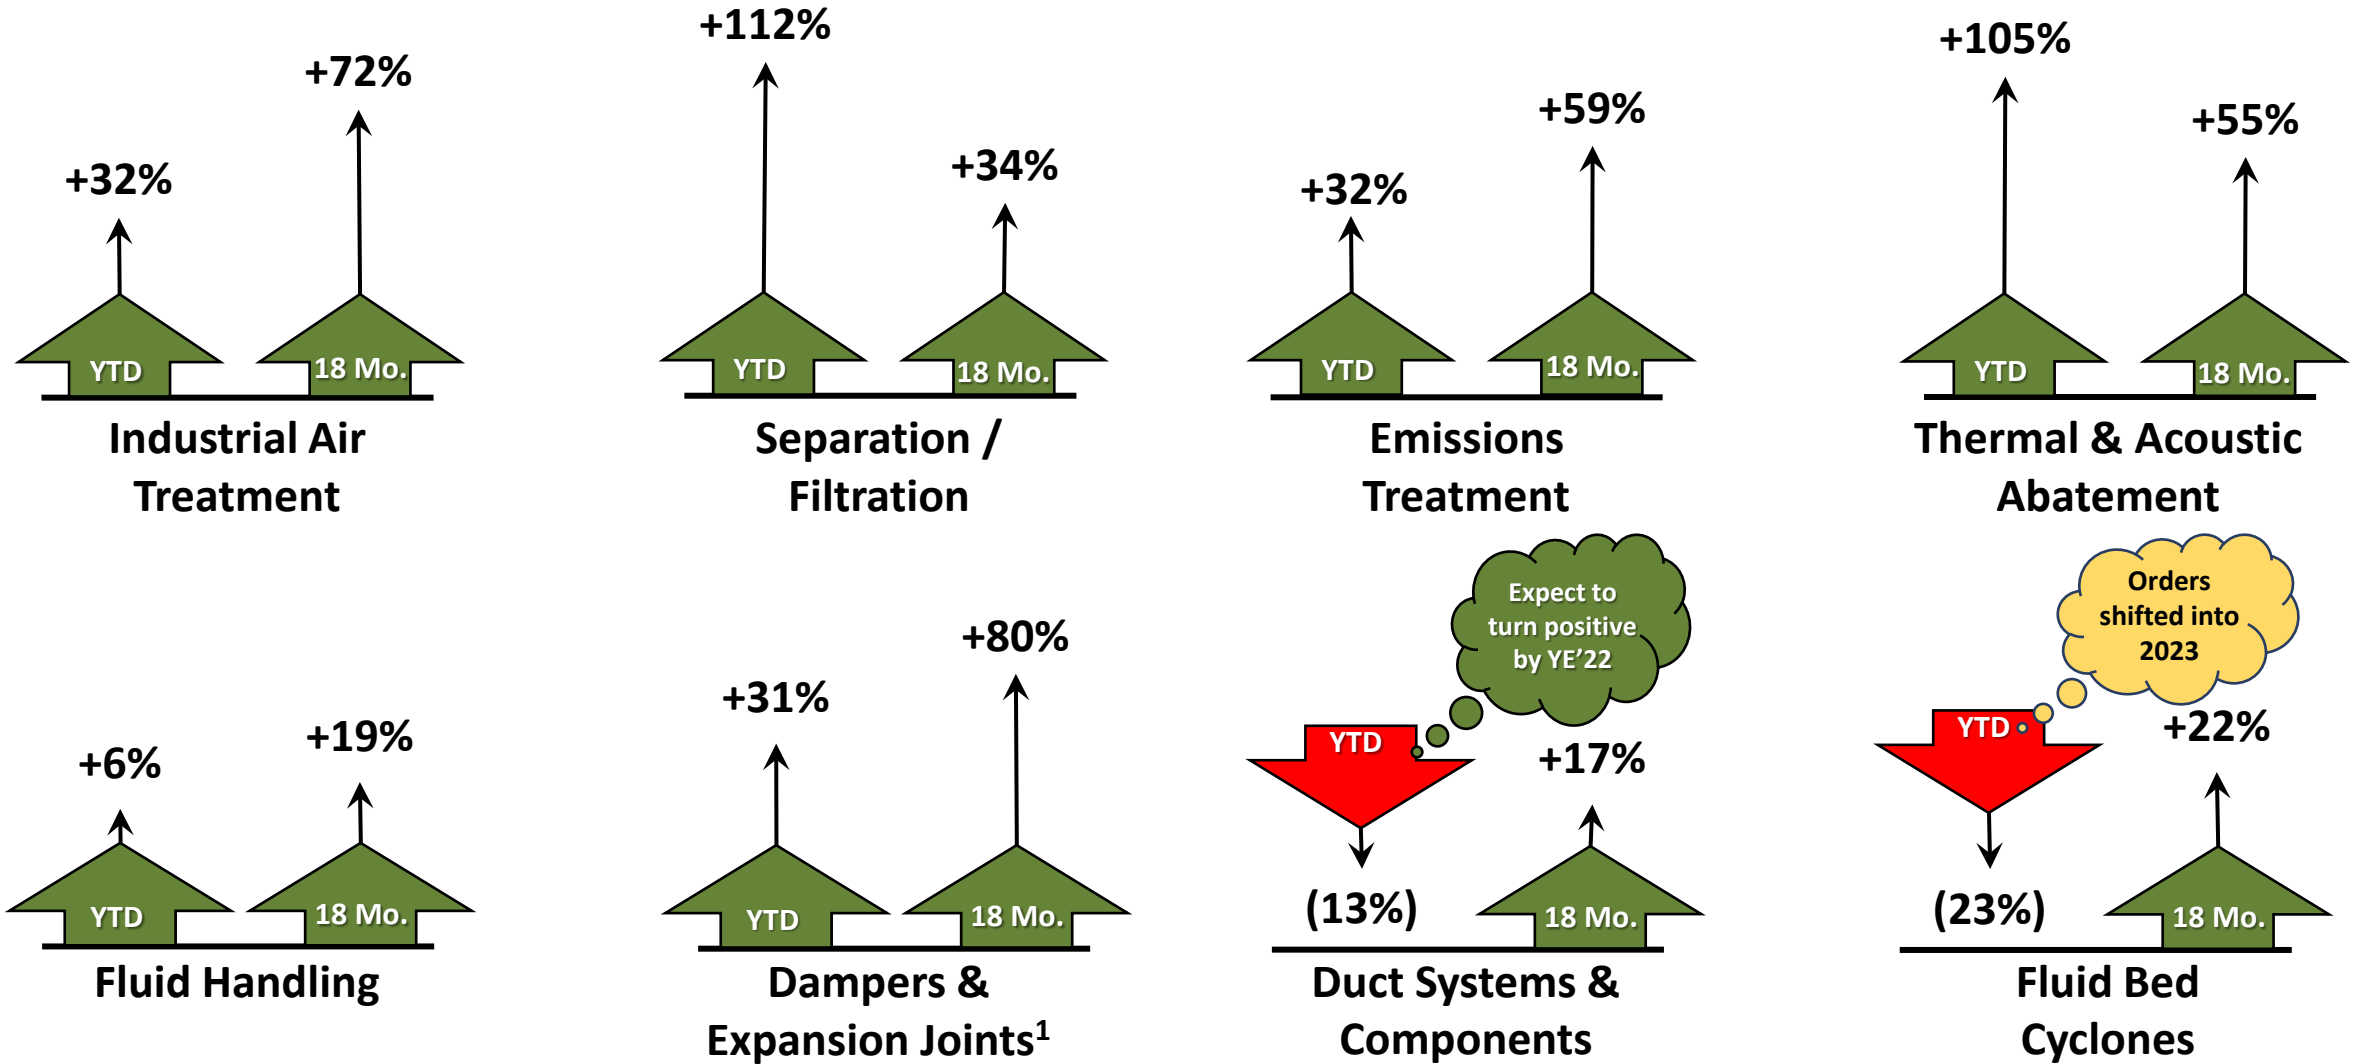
+32%
+72%
YTD
18 Mo.
Industrial Air Treatment

+112%
+34%
YTD
18 Mo.
Separation / Filtration

+32%
+59%
YTD
18 Mo.
Emissions Treatment

+105%
+55%
YTD
18 Mo.
Thermal & Acoustic Abatement

+6%
+19%
YTD
18 Mo.
Fluid Handling

+31%
+80%
YTD
18 Mo.
Dampers & Expansion Joints$^1$

Expect to turn positive by YE'22
YTD
+17%
(13%)
18 Mo.
Duct Systems & Components

Orders shifted into 2023
YTD
+22%
(23%)
18 Mo.
Fluid Bed Cyclones